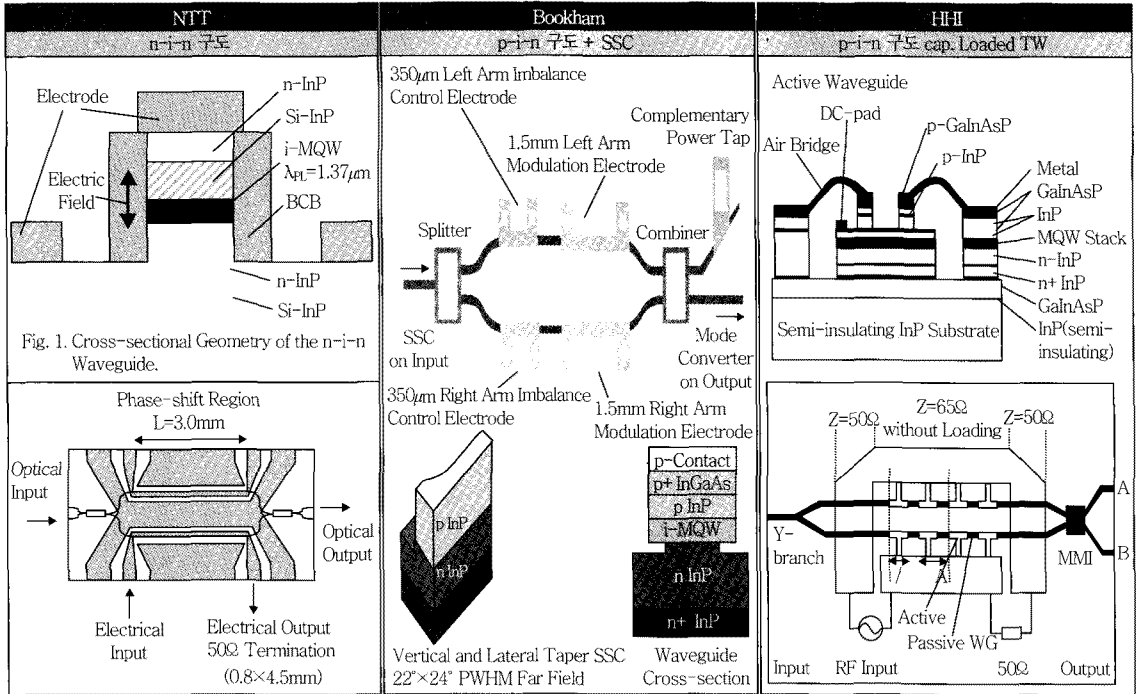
| NTT | Bookham | HHI |
|---|---|---|
| n-i-n 구조 | p-i-n 구조 + SSC | p-i-n 구조 cap. Loaded TW |

Electrode
n-InP
Si-InP
i-MQW
$\lambda_{PL}$=1.37$\mu$m
Electric Field
BCB
n-InP
Si-InP
Fig. 1. Cross-sectional Geometry of the n-i-n Waveguide.

Phase-shift Region
L=3.0mm
Optical Input
Optical Output
Electrical Input
Electrical Output 50Ω Termination
(0.8×4.5mm)

350$\mu$m Left Arm Imbalance Control Electrode
1.5mm Left Arm Modulation Electrode
Complementary Power Tap
Splitter
Combiner
SSC on Input
Mode Converter on Output
350$\mu$m Right Arm Imbalance Control Electrode
1.5mm Right Arm Modulation Electrode

p InP
n InP
Vertical and Lateral Taper SSC
22°×24° PWHM Far Field

p-Contact
p+ InGaAs
p InP
i-MQW
n InP
n+ InP
Waveguide Cross-section

Active Waveguide
DC-pad
p-GaInAsP
Air Bridge
p-InP
Metal
GaInAsP
InP
MQW Stack
n-InP
n+ InP
GaInAsP
Semi-insulating InP Substrate
InP(semi-insulating)

Z=50Ω
Z=65Ω
without Loading
Z=50Ω
A
Y-branch
MMI
B
Active
Passive WG
Input
RF Input
50Ω
Output